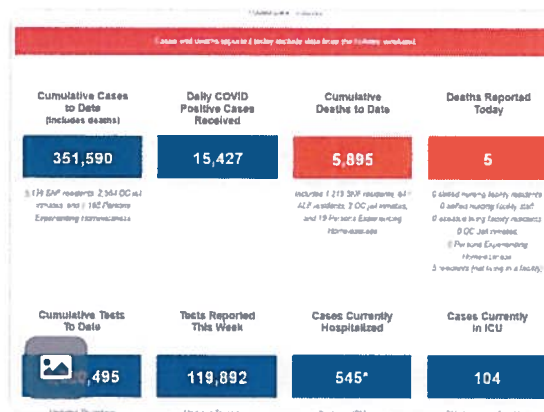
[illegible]

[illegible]

Cumulative Cases to Date (includes deaths)

351,590

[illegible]

Daily COVID Positive Cases Received

15,427

Cumulative Deaths to Date

5,895

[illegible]

Deaths Reported Today

5

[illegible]

Cumulative Tests To Date

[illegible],495

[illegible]

Tests Reported This Week

119,892

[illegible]

Cases Currently Hospitalized

545*

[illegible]

Cases Currently in ICU

104

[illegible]